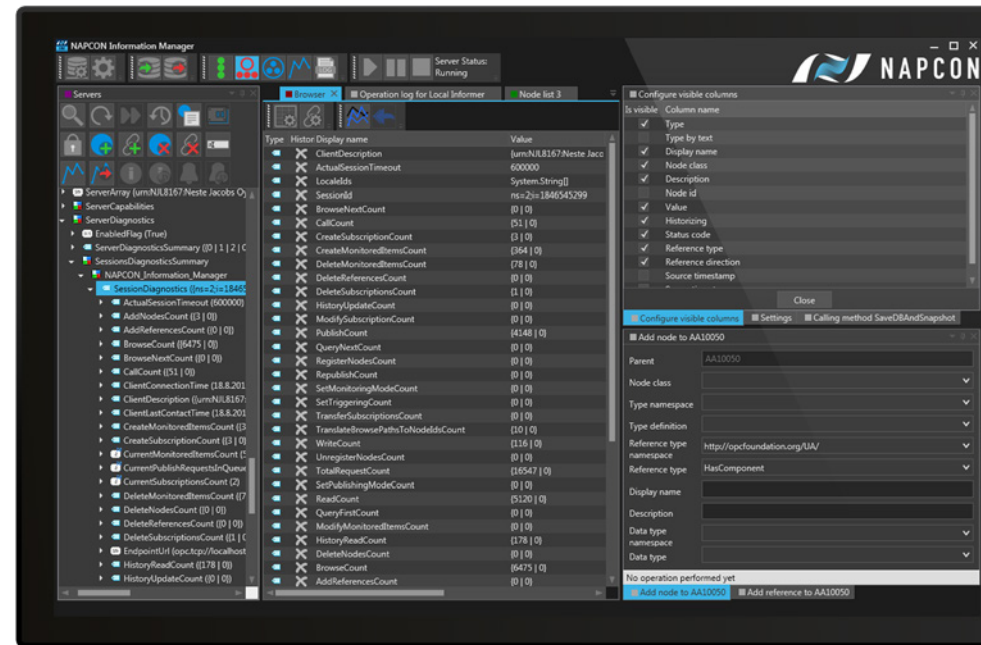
NAPCON Information Manager

Server Status: Running

NAPCON

Servers

ServerArray (urn:NJL8167:Neste Jacobs Oy
ServerCapabilities
ServerDiagnostics
EnabledFlag (True)
ServerDiagnosticsSummary ([0 | 1 | 2 | C
SessionsDiagnosticsSummary
NAPCON_Information_Manager
SessionDiagnostics ([ns=2;i=18465
ActualSessionTimeout (600000)
AddNodesCount ([3 | 0])
AddReferencesCount ([0 | 0])
BrowseCount ([6475 | 0])
BrowseNextCount ([0 | 0])
CallCount ([51 | 0])
ClientConnectionTime (18.8.201
ClientDescription ([urn:NJL8167:
ClientLastContactTime (18.8.201
CreateMonitoredItemsCount ([3
CreateSubscriptionCount ([3 | 0
CurrentMonitoredItemsCount (5
CurrentPublishRequestsInQueue
CurrentSubscriptionsCount (2)
DeleteMonitoredItemsCount ([7
DeleteNodesCount ([0 | 0])
DeleteReferencesCount ([0 | 0])
DeleteSubscriptionsCount ([1 | C
EndpointUrl (opc.tcp://localhost
HistoryReadCount ([178 | 0])
HistoryUpdateCount ([0 | 0])

Browser | Operation log for Local Informer | Node list 3

| Type | Histor | Display name | Value |
|---|---|---|---|
| | | ClientDescription | [urn:NJL8167:Neste Jaco |
| | | ActualSessionTimeout | 600000 |
| | | LocaleIds | System.String[] |
| | | SessionId | ns=2;i=1846545299 |
| | | BrowseNextCount | [0 \| 0] |
| | | CallCount | [51 \| 0] |
| | | CreateSubscriptionCount | [3 \| 0] |
| | | CreateMonitoredItemsCount | [364 \| 0] |
| | | DeleteMonitoredItemsCount | [78 \| 0] |
| | | DeleteReferencesCount | [0 \| 0] |
| | | DeleteSubscriptionsCount | [1 \| 0] |
| | | HistoryUpdateCount | [0 \| 0] |
| | | ModifySubscriptionCount | [0 \| 0] |
| | | PublishCount | [4148 \| 0] |
| | | QueryNextCount | [0 \| 0] |
| | | RegisterNodesCount | [0 \| 0] |
| | | RepublishCount | [0 \| 0] |
| | | SetMonitoringModeCount | [0 \| 0] |
| | | SetTriggeringCount | [0 \| 0] |
| | | TransferSubscriptionsCount | [0 \| 0] |
| | | TranslateBrowsePathsToNodeIdsCount | [10 \| 0] |
| | | WriteCount | [116 \| 0] |
| | | UnregisterNodesCount | [0 \| 0] |
| | | TotalRequestCount | [16547 \| 0] |
| | | SetPublishingModeCount | [0 \| 0] |
| | | ReadCount | [5120 \| 0] |
| | | QueryFirstCount | [0 \| 0] |
| | | ModifyMonitoredItemsCount | [0 \| 0] |
| | | HistoryReadCount | [178 \| 0] |
| | | DeleteNodesCount | [0 \| 0] |
| | | BrowseCount | [6475 \| 0] |
| | | AddReferencesCount | [0 \| 0] |

Configure visible columns

| Is visible | Column name |
|---|---|
| ✓ | Type |
| | Type by text |
| ✓ | Display name |
| ✓ | Node class |
| ✓ | Description |
| | Node id |
| ✓ | Value |
| ✓ | Historizing |
| ✓ | Status code |
| ✓ | Reference type |
| ✓ | Reference direction |
| | Source timestamp |

Close

Configure visible columns | Settings | Calling method SaveDBAndSnapshot

Add node to AA10050

Parent: AA10050
Node class
Type namespace
Type definition
Reference type namespace: http://opcfoundation.org/UA/
Reference type: HasComponent
Display name
Description
Data type namespace
Data type

No operation performed yet

Add node to AA10050 | Add reference to AA10050